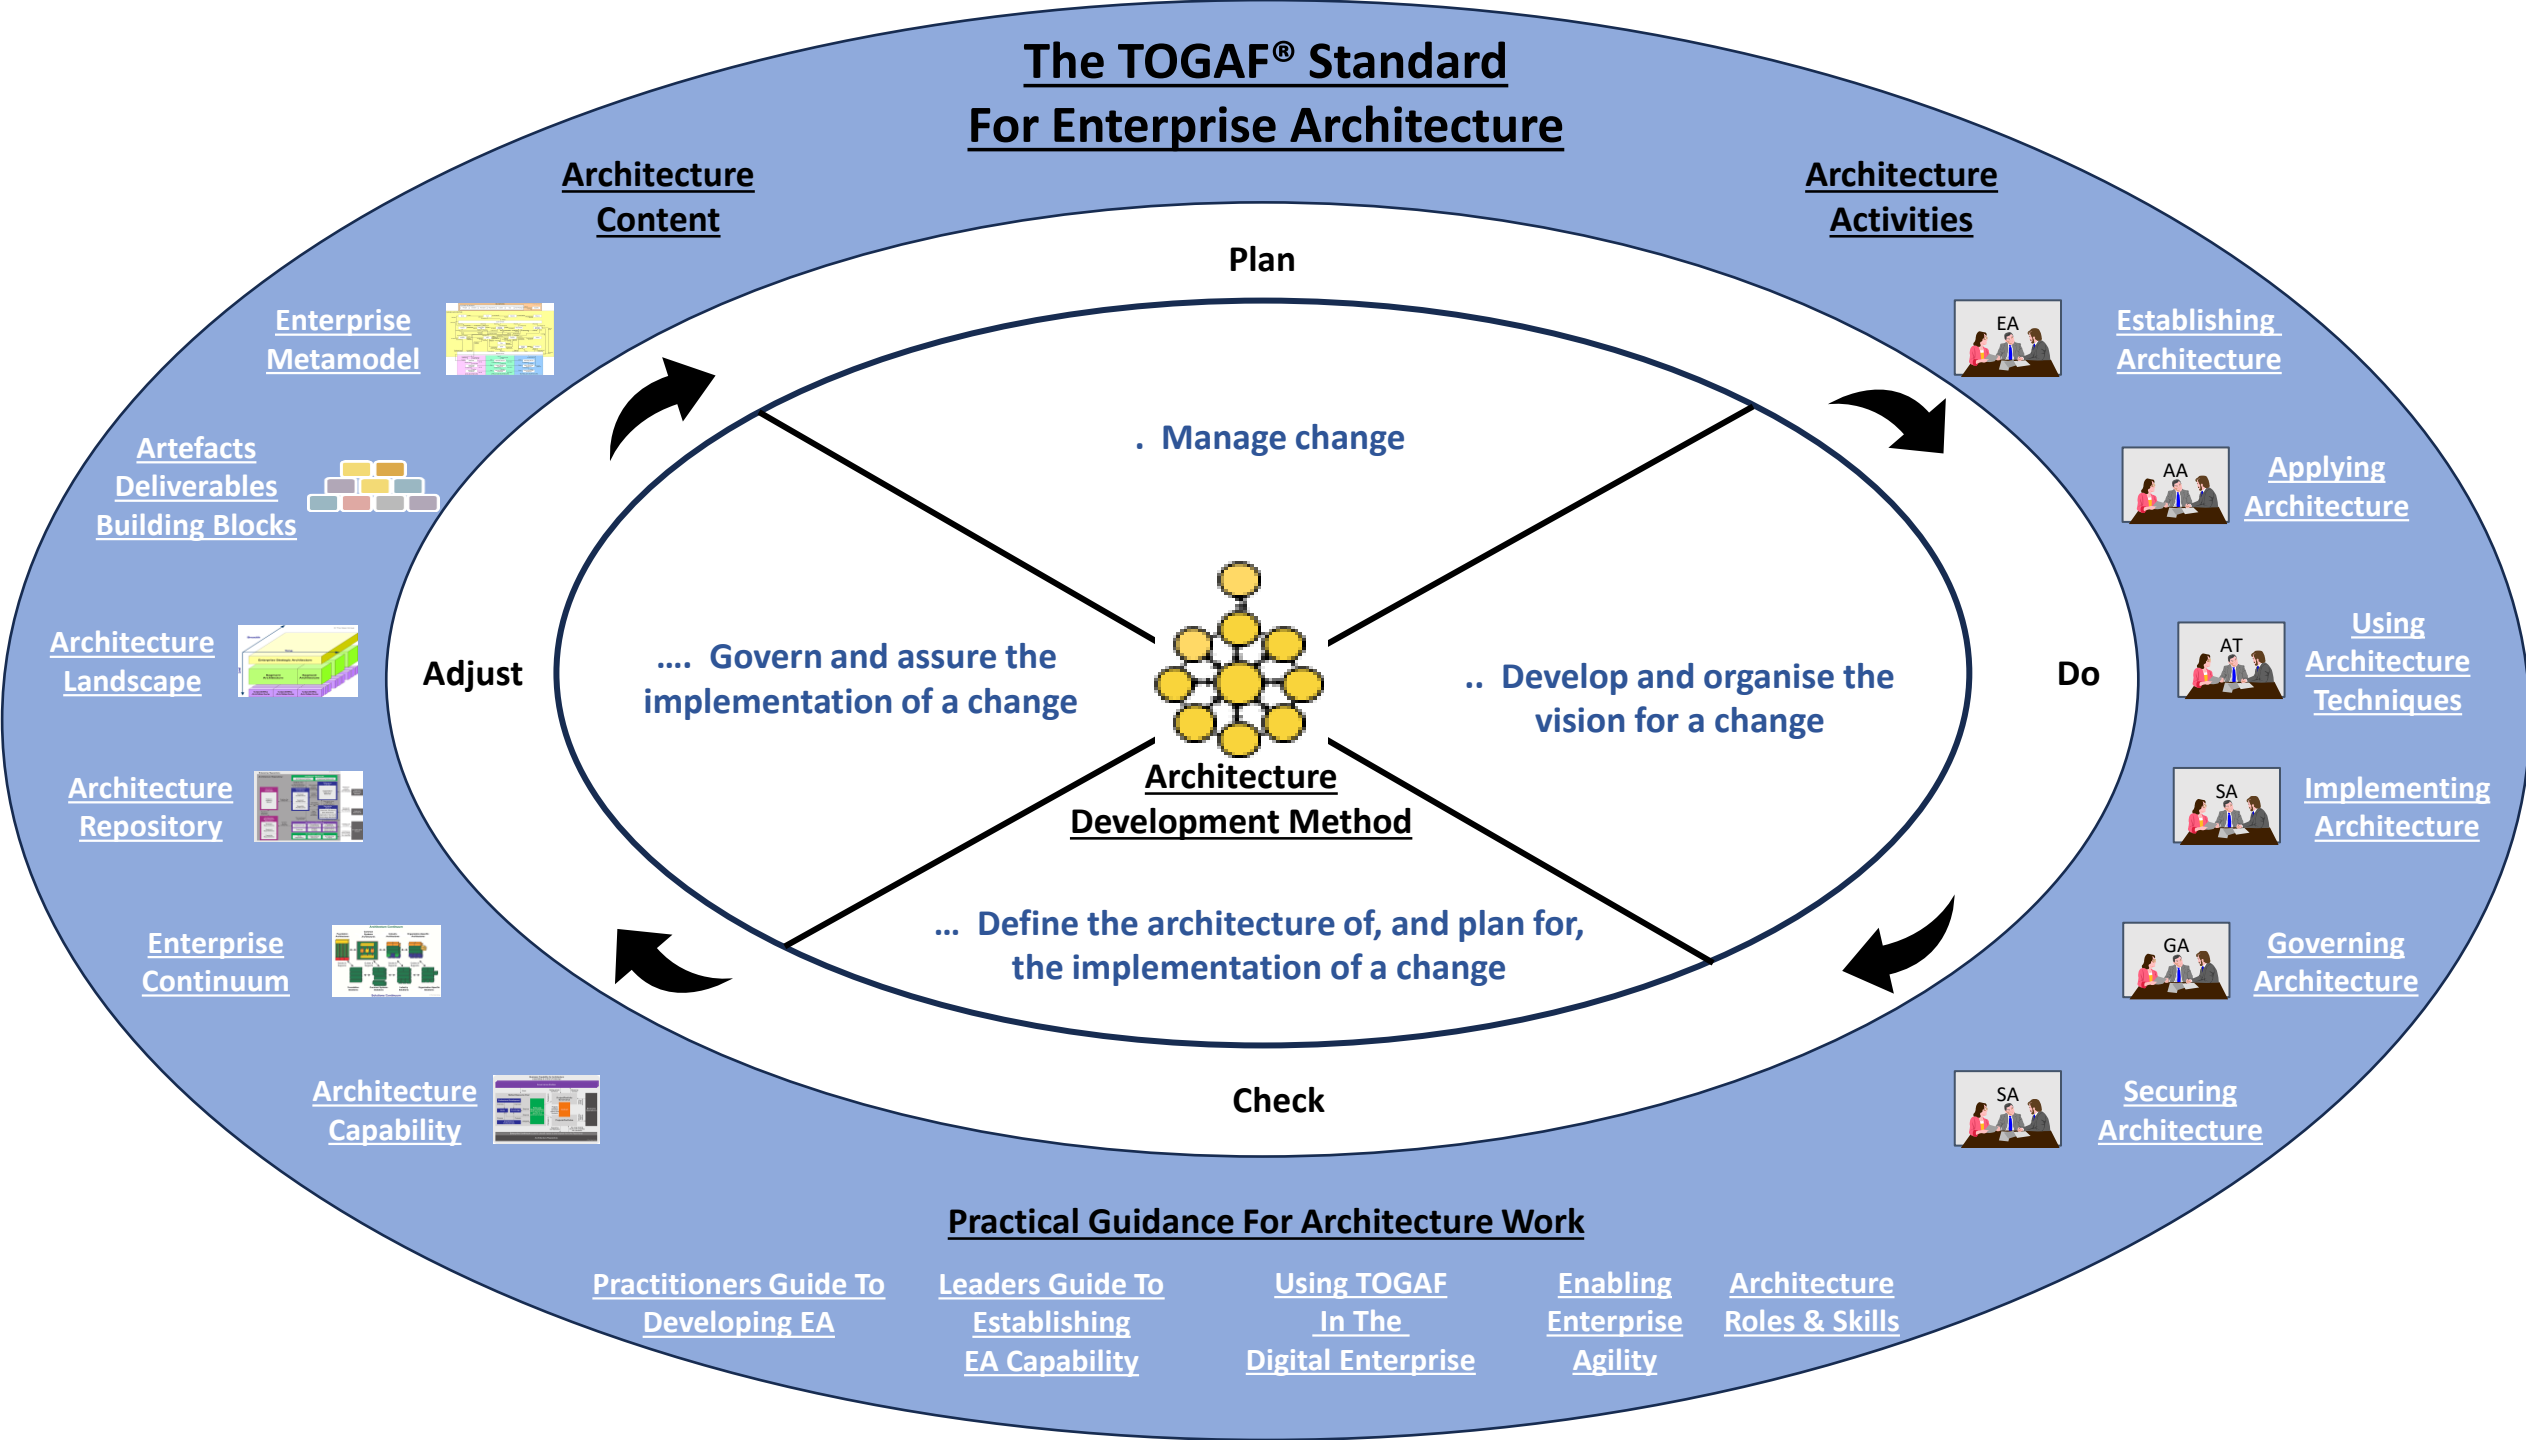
The TOGAF® Standard
For Enterprise Architecture

Architecture Content

Architecture Activities

Plan

Enterprise Metamodel

Artefacts
Deliverables
Building Blocks

Architecture Landscape

Architecture Repository

Enterprise Continuum

Architecture Capability

EA
Establishing Architecture

AA
Applying Architecture

AT
Using Architecture Techniques

SA
Implementing Architecture

GA
Governing Architecture

SA
Securing Architecture

. Manage change

Adjust

…. Govern and assure the implementation of a change

.. Develop and organise the vision for a change

Do

Architecture Development Method

… Define the architecture of, and plan for, the implementation of a change

Check

Practical Guidance For Architecture Work

Practitioners Guide To Developing EA

Leaders Guide To Establishing EA Capability

Using TOGAF In The Digital Enterprise

Enabling Enterprise Agility

Architecture Roles & Skills